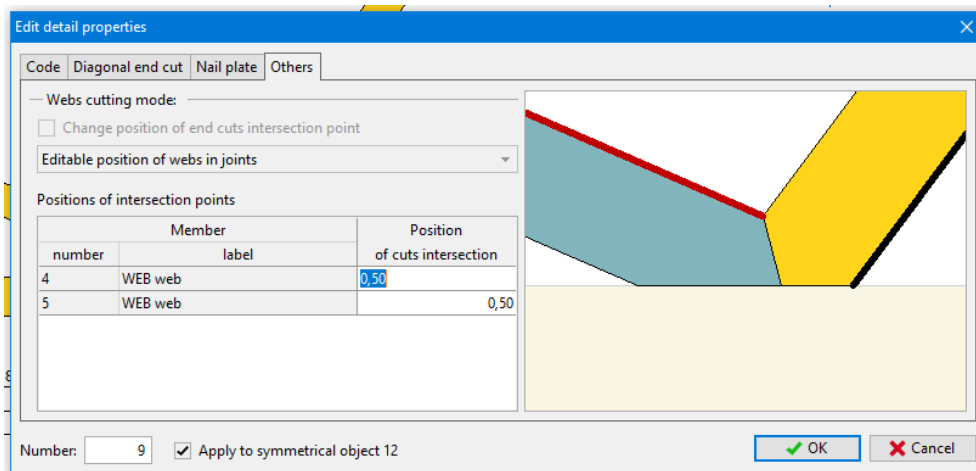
Edit detail properties

Code | Diagonal end cut | Nail plate | Others

Webs cutting mode:

Change position of end cuts intersection point

Editable position of webs in joints

Positions of intersection points

| Member | | Position |
|---|---|---|
| number | label | of cuts intersection |
| 4 | WEB web | 0,50 |
| 5 | WEB web | 0,50 |

Number: 9

Apply to symmetrical object 12

OK

Cancel